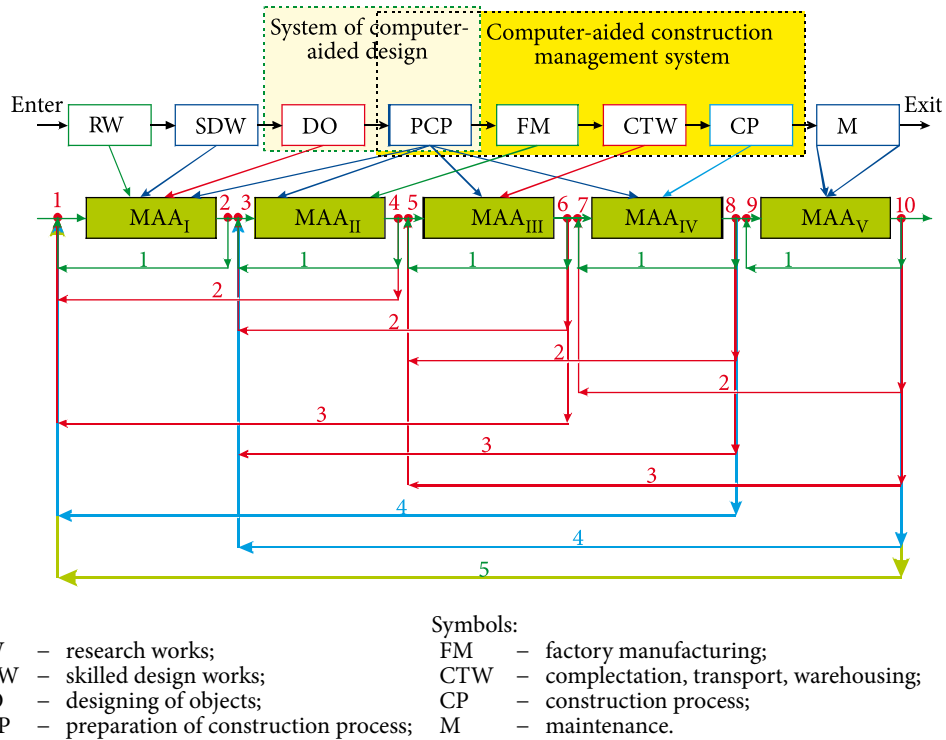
System of computer-aided design

Computer-aided construction management system

Enter RW SDW DO PCP FM CTW CP M Exit

1 MAA$_{I}$ 2 3 MAA$_{II}$ 4 5 MAA$_{III}$ 6 7 MAA$_{IV}$ 8 9 MAA$_{V}$ 10

1 1 1 1 1

2 2 2 2

3 3 3

4 4

5

Symbols:

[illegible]W – research works;
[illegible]W – skilled design works;
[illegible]O – designing of objects;
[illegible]P – preparation of construction process;

FM – factory manufacturing;
CTW – complectation, transport, warehousing;
CP – construction process;
M – maintenance.